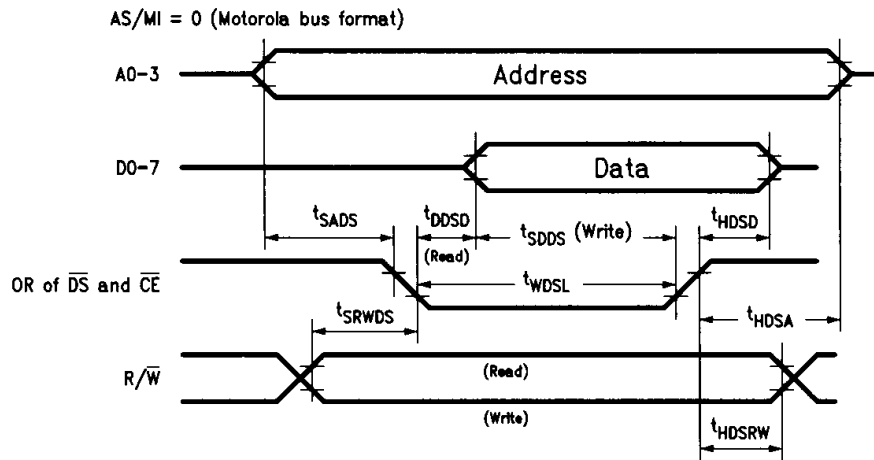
AS/MI = 0 (Motorola bus format)

A0-3

Address

D0-7

Data

$t_{SADS}$

$t_{DDSD}$

(Read)

$t_{SDDS}$ (Write)

$t_{HDSD}$

OR of $\overline{DS}$ and $\overline{CE}$

$t_{WDSL}$

$t_{SRWDS}$

$t_{HDSA}$

R/$\overline{W}$

(Read)

(Write)

$t_{HDSRW}$